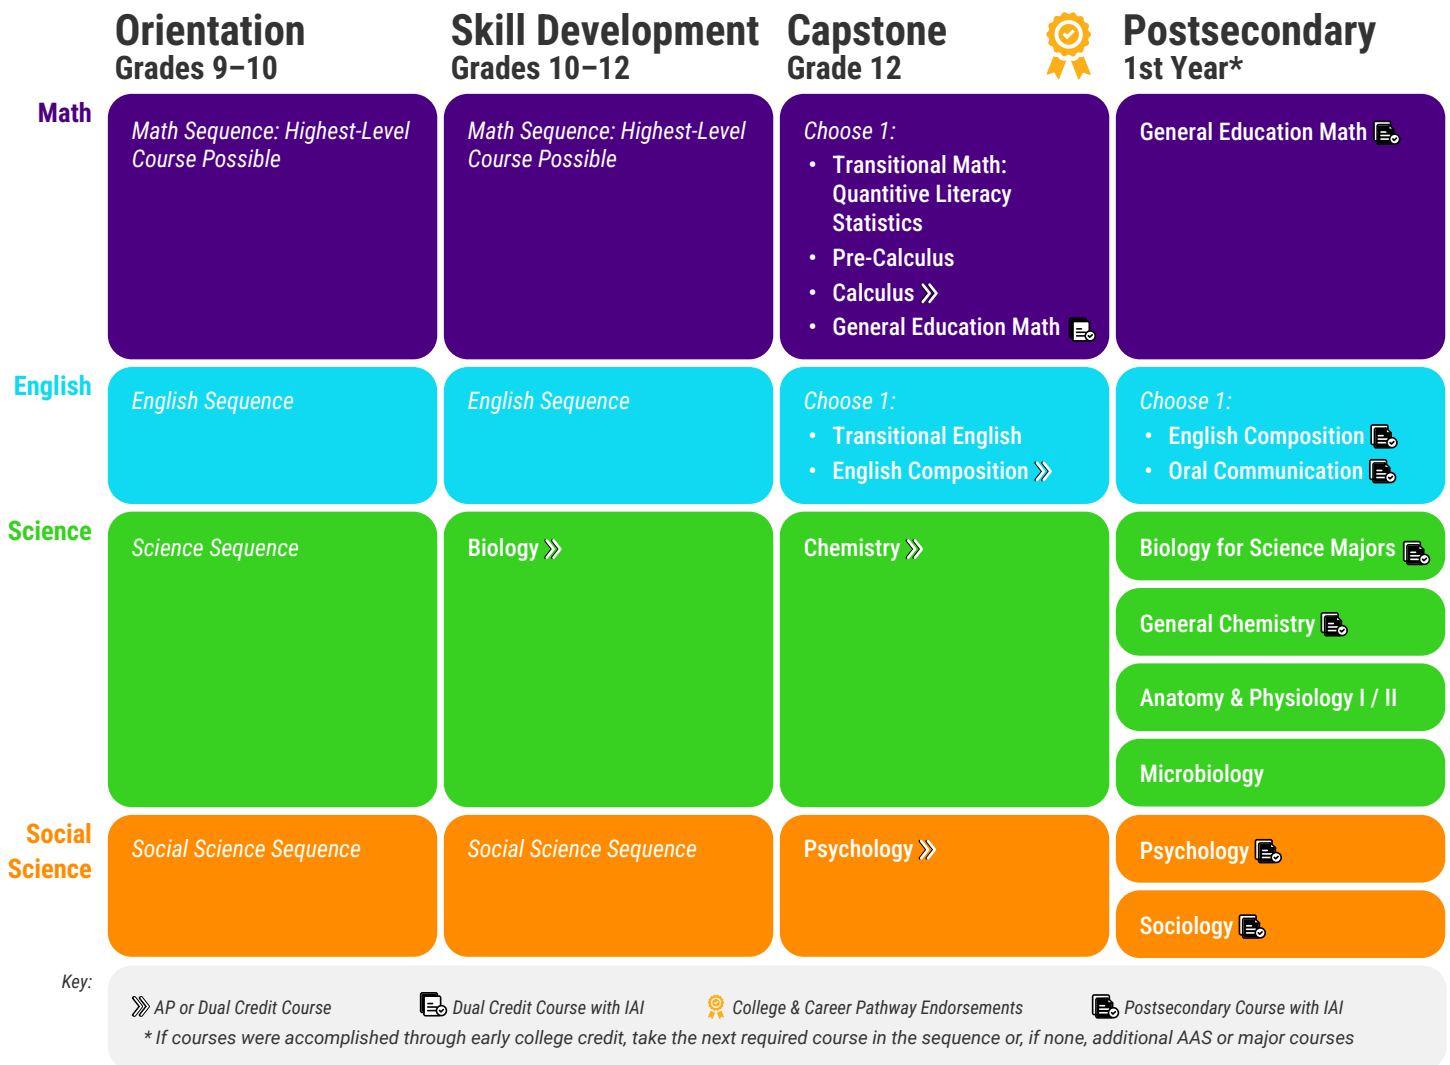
| | Orientation Grades 9–10 | Skill Development Grades 10–12 | Capstone Grade 12 | Postsecondary 1st Year* |
|---|---|---|---|---|
| Math | Math Sequence: Highest-Level Course Possible | Math Sequence: Highest-Level Course Possible | Choose 1: • Transitional Math: Quantitive Literacy Statistics • Pre-Calculus • Calculus • General Education Math | General Education Math |
| English | English Sequence | English Sequence | Choose 1: • Transitional English • English Composition | Choose 1: • English Composition • Oral Communication |
| Science | Science Sequence | Biology | Chemistry | Biology for Science Majors; General Chemistry; Anatomy & Physiology I / II; Microbiology |
| Social Science | Social Science Sequence | Social Science Sequence | Psychology | Psychology; Sociology |

Key:
AP or Dual Credit Course
Dual Credit Course with IAI
College & Career Pathway Endorsements
Postsecondary Course with IAI
* If courses were accomplished through early college credit, take the next required course in the sequence or, if none, additional AAS or major courses